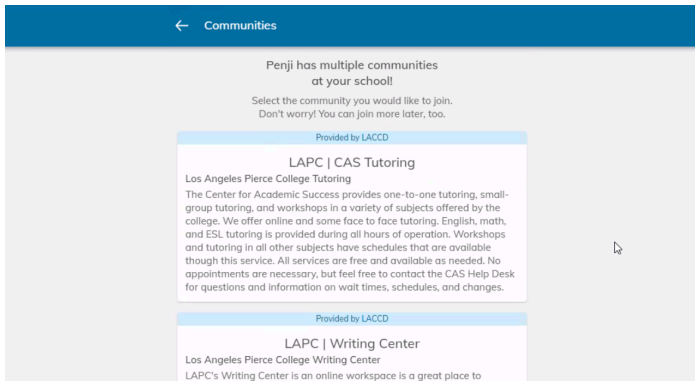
← Communities

Penji has multiple communities at your school!

Select the community you would like to join. Don't worry! You can join more later, too.

Provided by LACCD

LAPC | CAS Tutoring

Los Angeles Pierce College Tutoring

The Center for Academic Success provides one-to-one tutoring, small-group tutoring, and workshops in a variety of subjects offered by the college. We offer online and some face to face tutoring. English, math, and ESL tutoring is provided during all hours of operation. Workshops and tutoring in all other subjects have schedules that are available though this service. All services are free and available as needed. No appointments are necessary, but feel free to contact the CAS Help Desk for questions and information on wait times, schedules, and changes.

Provided by LACCD

LAPC | Writing Center

Los Angeles Pierce College Writing Center

LAPC's Writing Center is an online workspace is a great place to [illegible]